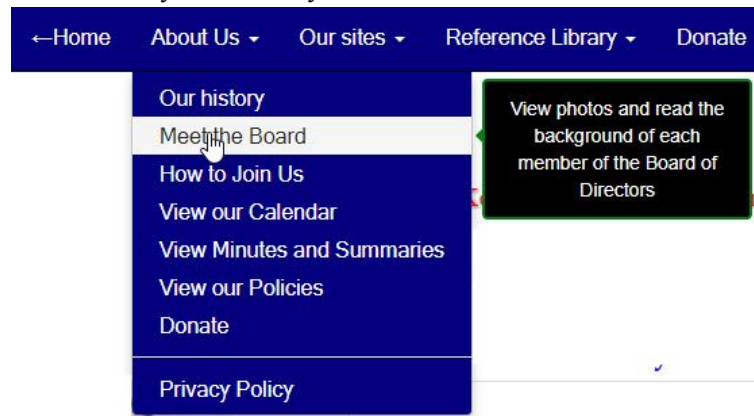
←Home About Us ▾ Our sites ▾ Reference Library ▾ Donate

Our history
Meet the Board
How to Join Us
View our Calendar
View Minutes and Summaries
View our Policies
Donate

Privacy Policy

View photos and read the background of each member of the Board of Directors